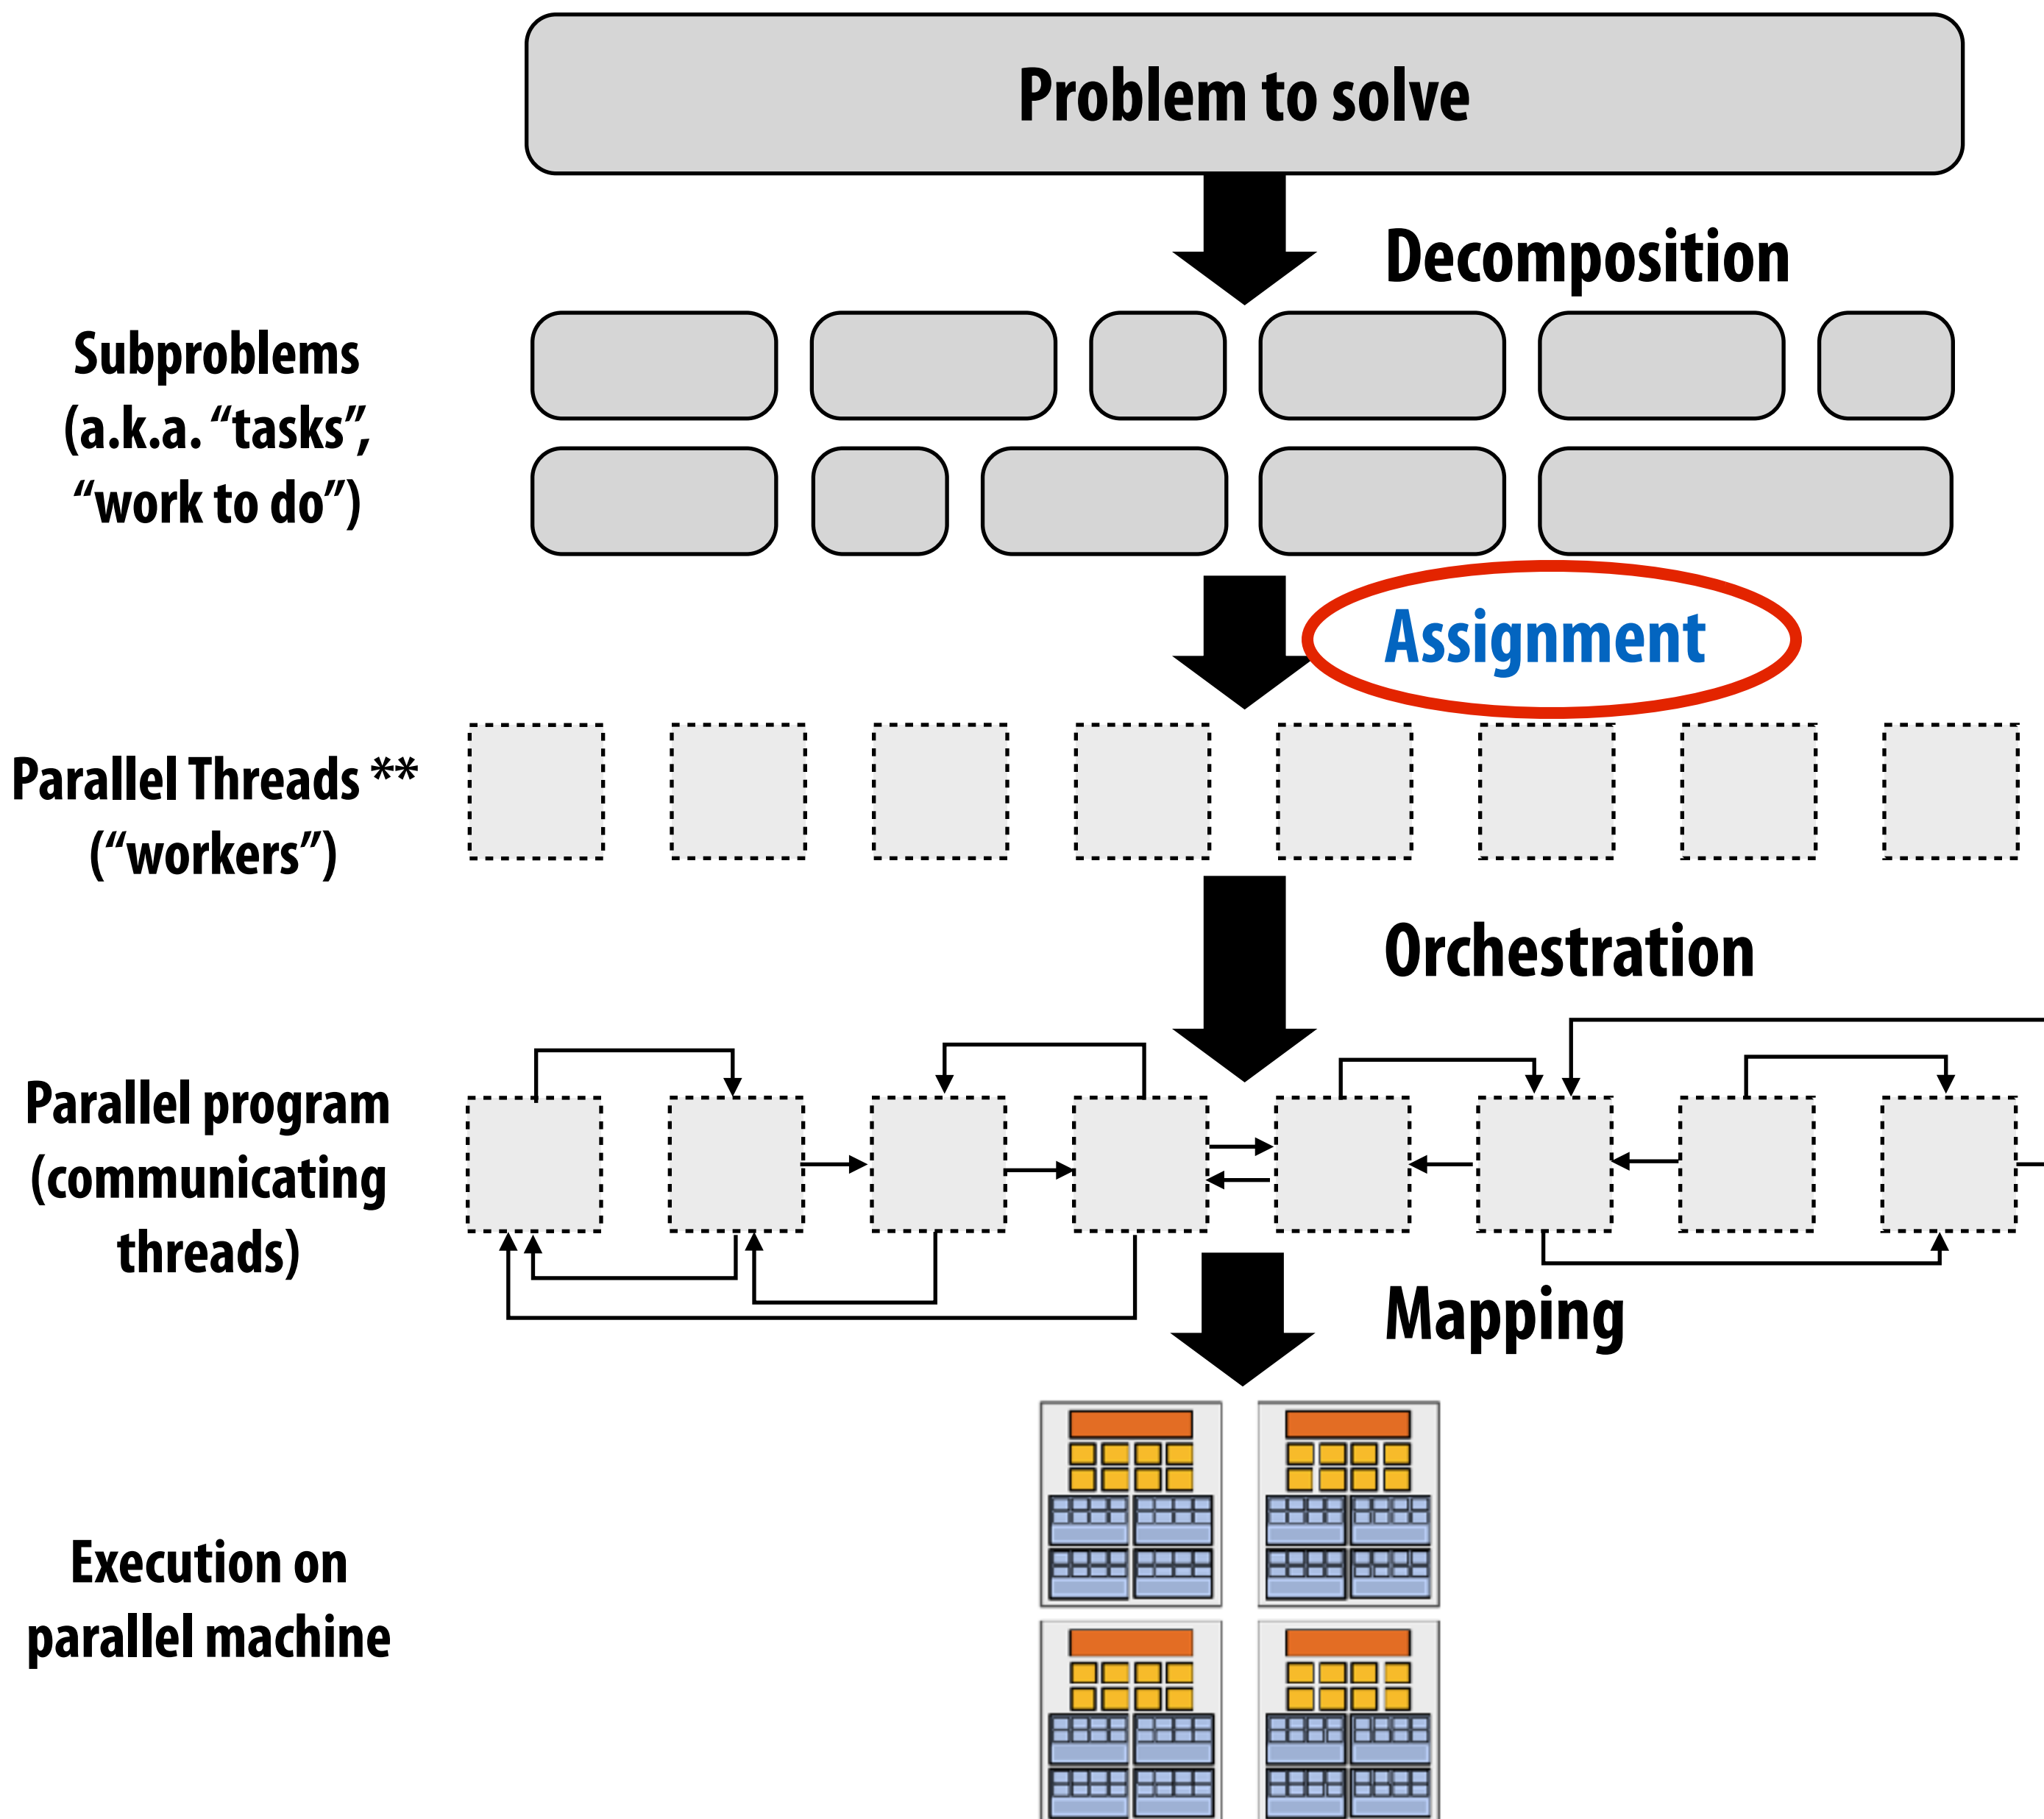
Problem to solve

Decomposition

Subproblems (a.k.a. “tasks”, “work to do”)

Assignment

Parallel Threads ** (“workers”)

Orchestration

Parallel program (communicating threads)

Mapping

Execution on parallel machine